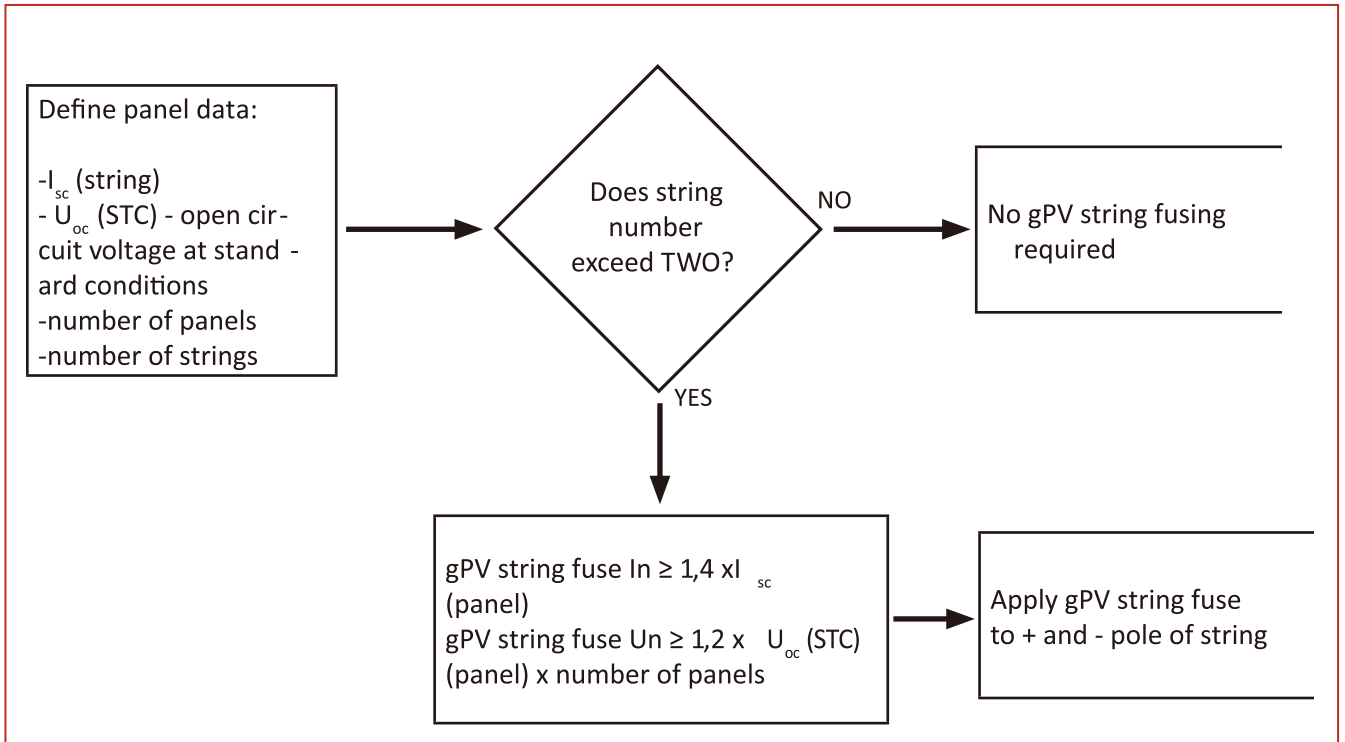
Define panel data:

-$I_{sc}$ (string)
- $U_{oc}$ (STC) - open circuit voltage at stand - ard conditions
-number of panels
-number of strings

Does string number exceed TWO?

NO

No gPV string fusing required

YES

gPV string fuse In ≥ 1,4 x$I_{sc}$ (panel)
gPV string fuse Un ≥ 1,2 x $U_{oc}$ (STC) (panel) x number of panels

Apply gPV string fuse to + and - pole of string